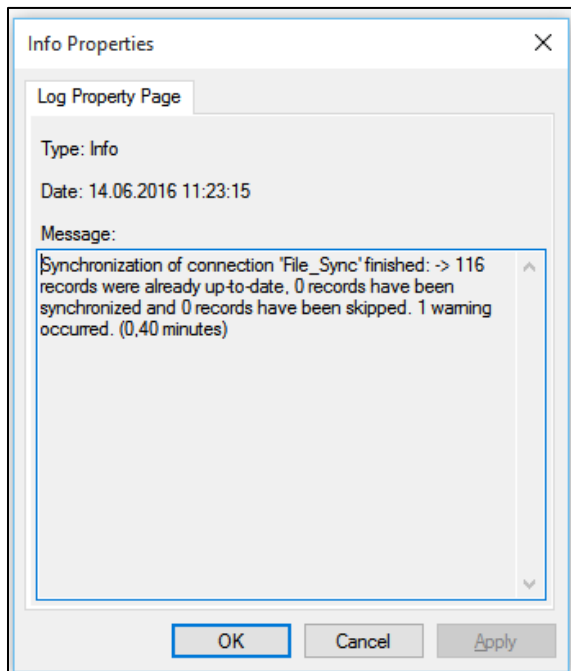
Info Properties
×
Log Property Page
Type: Info
Date: 14.06.2016 11:23:15
Message:
Synchronization of connection 'File_Sync' finished: -> 116 records were already up-to-date, 0 records have been synchronized and 0 records have been skipped. 1 warning occurred. (0,40 minutes)
OK
Cancel
Apply